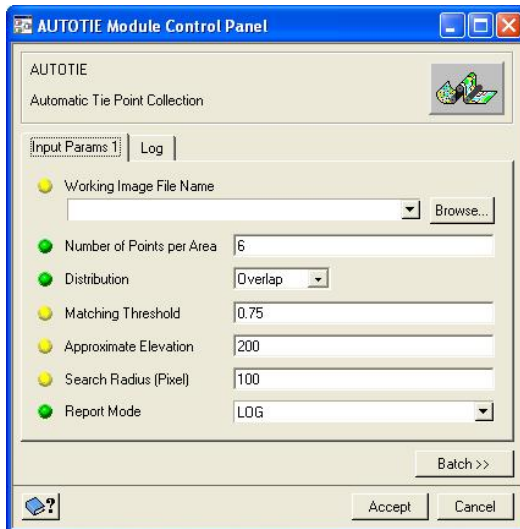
AUTOTIE Module Control Panel

AUTOTIE

Automatic Tie Point Collection

Input Params 1 | Log

Working Image File Name

Browse...

Number of Points per Area 6

Distribution Overlap

Matching Threshold 0.75

Approximate Elevation 200

Search Radius (Pixel) 100

Report Mode LOG

Batch >>

?

Accept Cancel